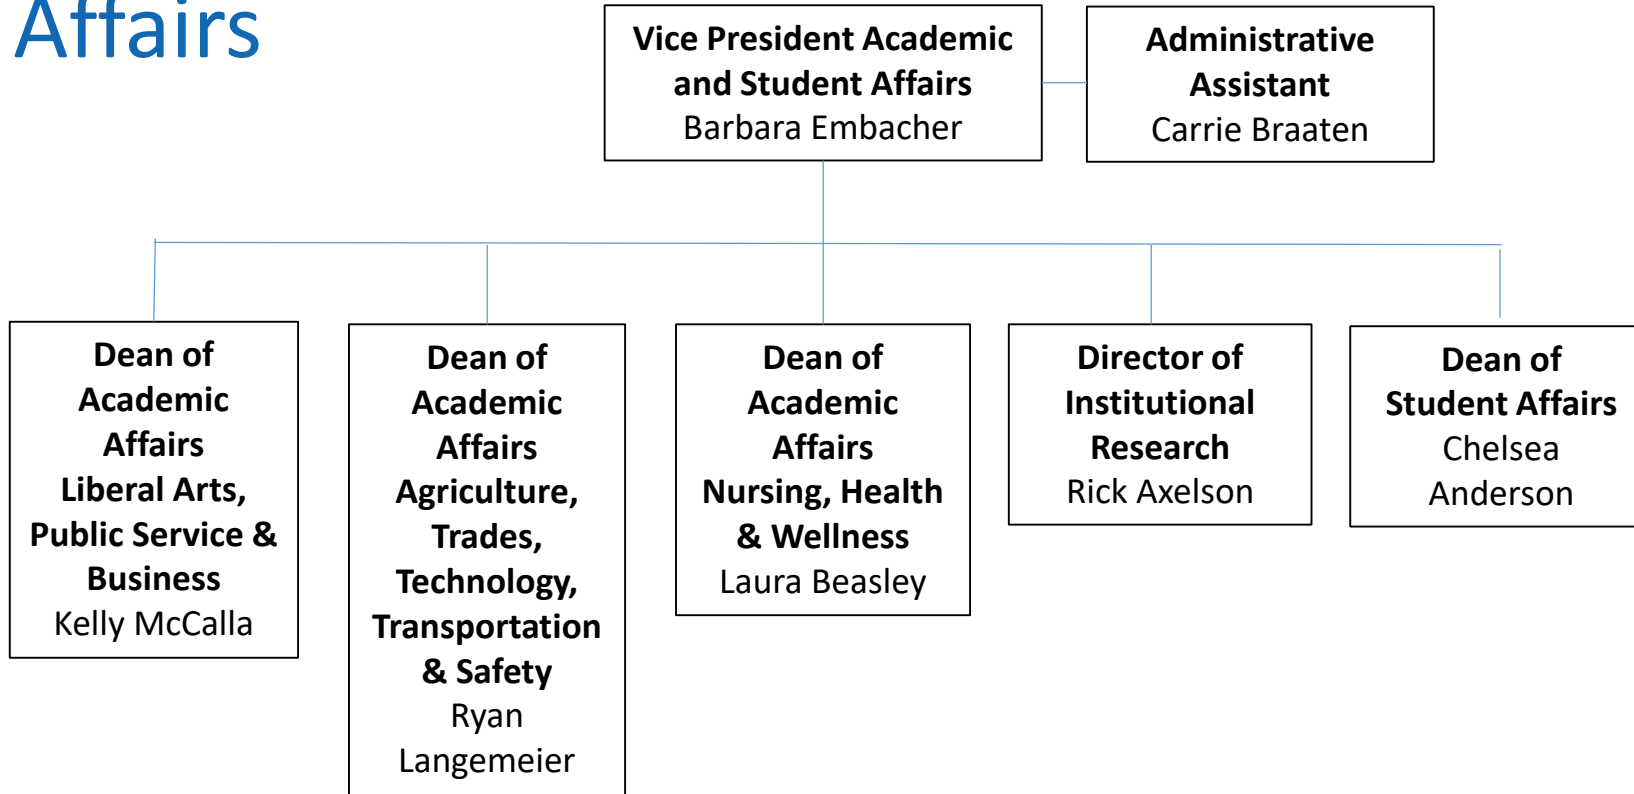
Affairs

Vice President Academic and Student Affairs
Barbara Embacher

Administrative Assistant
Carrie Braaten

Dean of Academic Affairs Liberal Arts, Public Service & Business
Kelly McCalla

Dean of Academic Affairs Agriculture, Trades, Technology, Transportation & Safety
Ryan Langemeier

Dean of Academic Affairs Nursing, Health & Wellness
Laura Beasley

Director of Institutional Research
Rick Axelson

Dean of Student Affairs
Chelsea Anderson